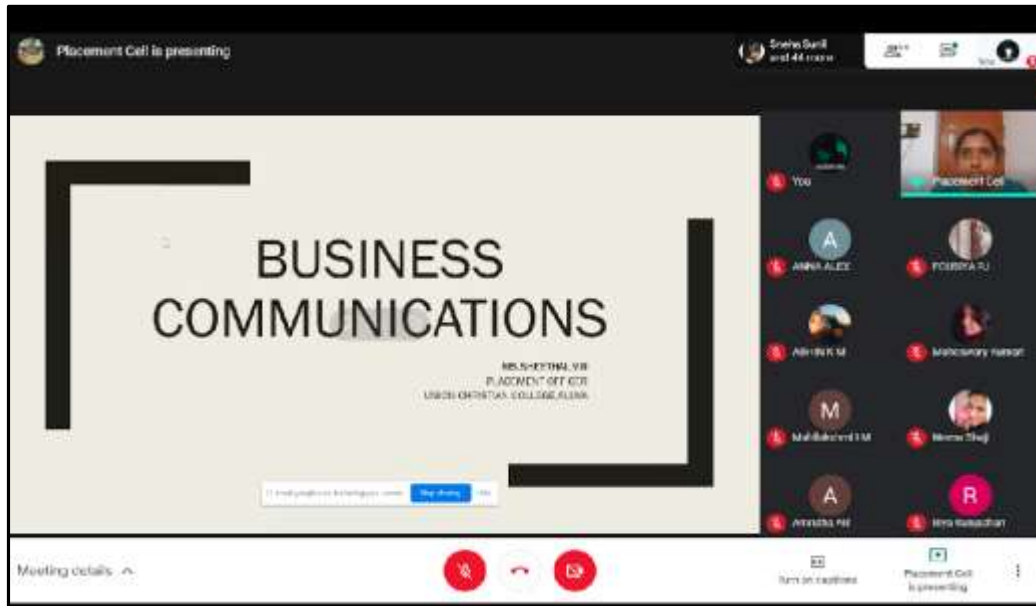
Placement Cell is presenting

Sneha Sunil and 44 more

BUSINESS COMMUNICATIONS

MRS.SHEYTHAL V.B
PLACEMENT OFFICER
UNION CHRISTIAN COLLEGE,ALUVA

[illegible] Stop sharing Hide

You

Placement Cell

A
ANNA ALEX

POUSHYA PJ

Abhijith K M

Maheswary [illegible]

M
Mahibalachandi M

Meena Shaji

A
Anandha Ani

R
Riya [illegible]

Meeting details ^

Turn on captions

Placement Cell is presenting